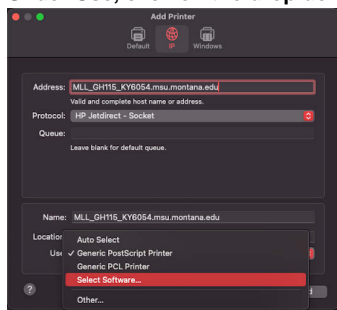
Add Printer

Default IP Windows

Address: MLL_GH115_KY6054.msu.montana.edu

Valid and complete host name or address.

Protocol: HP Jetdirect - Socket

Queue:

Leave blank for default queue.

Name: MLL_GH115_KY6054.msu.montana.edu

Locatio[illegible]

Us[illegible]

Auto Select

✓ Generic PostScript Printer

Generic PCL Printer

Select Software...

Other...

?

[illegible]d